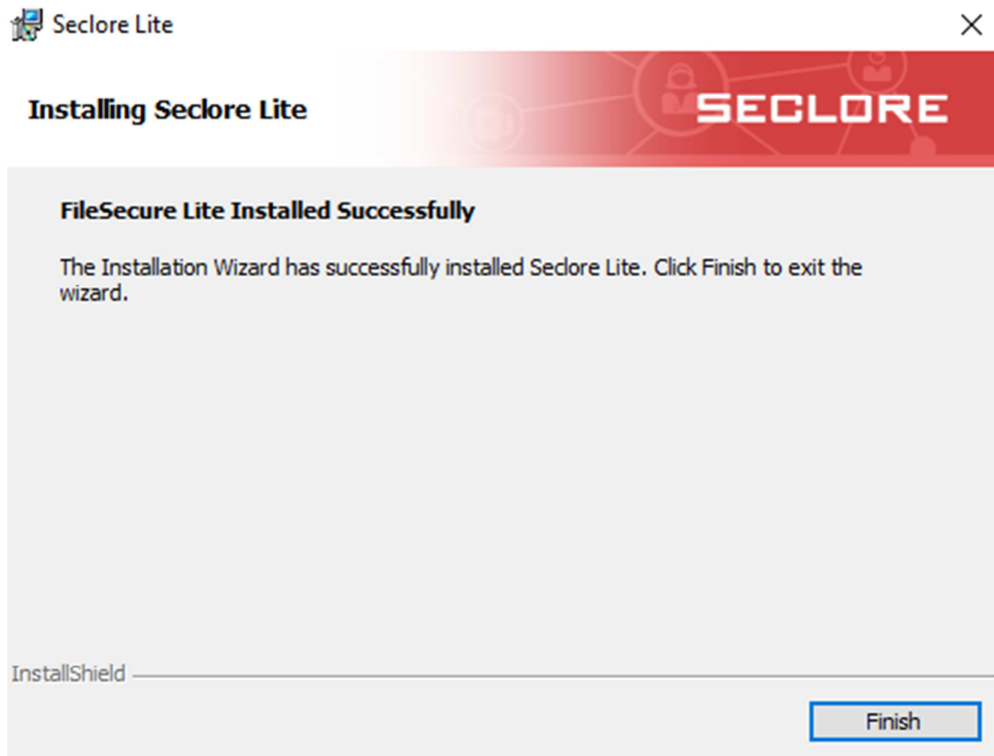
Seclore Lite

Installing Seclore Lite

SECLORE

FileSecure Lite Installed Successfully

The Installation Wizard has successfully installed Seclore Lite. Click Finish to exit the wizard.

InstallShield

Finish